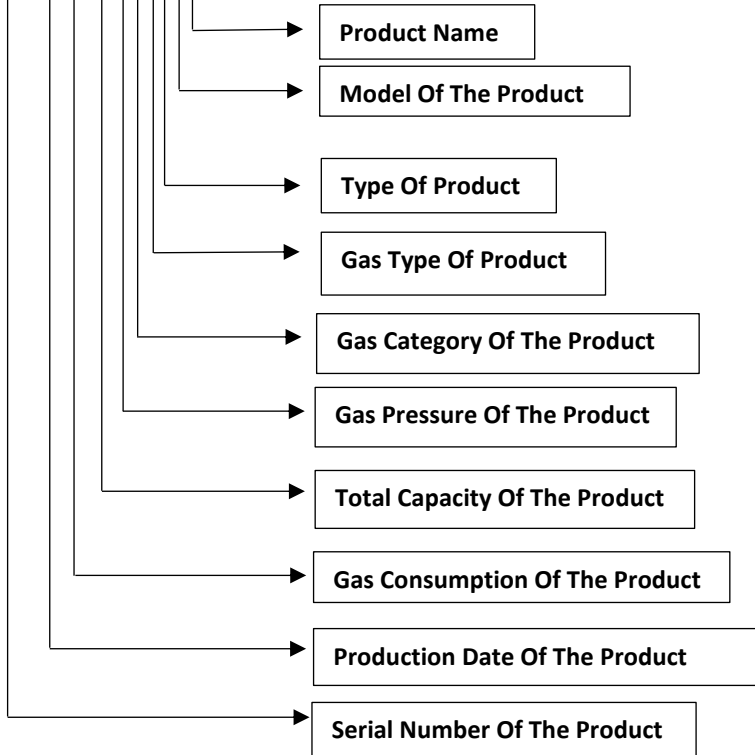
Product Name

Model Of The Product

Type Of Product

Gas Type Of Product

Gas Category Of The Product

Gas Pressure Of The Product

Total Capacity Of The Product

Gas Consumption Of The Product

Production Date Of The Product

Serial Number Of The Product